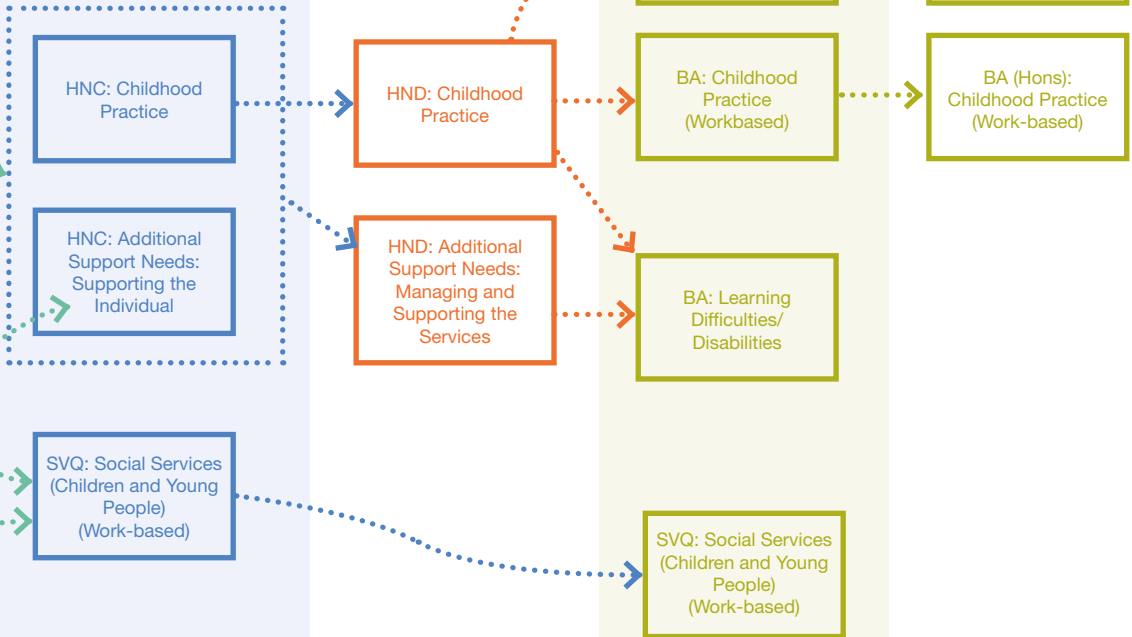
HNC: Childhood Practice

HND: Childhood Practice

BA: Childhood Practice (Workbased)

BA (Hons): Childhood Practice (Work-based)

HNC: Additional Support Needs: Supporting the Individual

HND: Additional Support Needs: Managing and Supporting the Services

BA: Learning Difficulties/ Disabilities

SVQ: Social Services (Children and Young People) (Work-based)

SVQ: Social Services (Children and Young People) (Work-based)